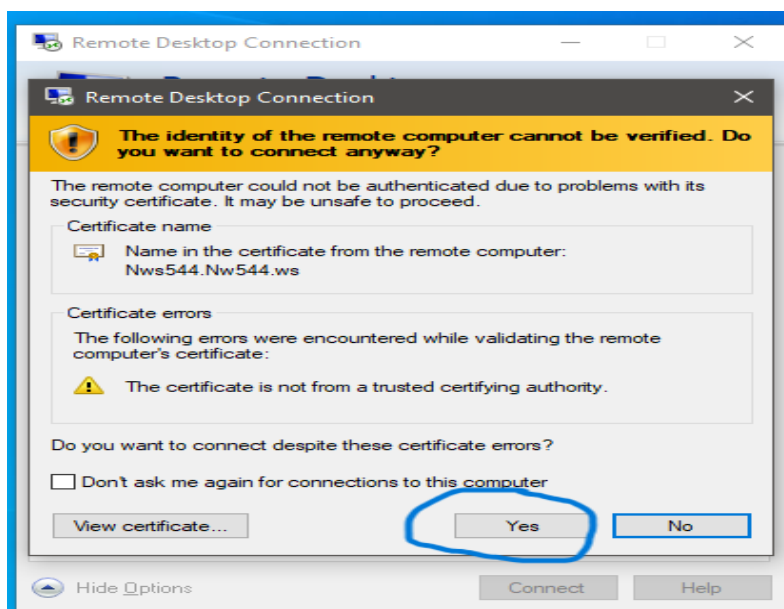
Remote Desktop Connection

Remote Desktop Connection

The identity of the remote computer cannot be verified. Do you want to connect anyway?

The remote computer could not be authenticated due to problems with its security certificate. It may be unsafe to proceed.

Certificate name

Name in the certificate from the remote computer: Nws544.Nw544.ws

Certificate errors

The following errors were encountered while validating the remote computer's certificate:

The certificate is not from a trusted certifying authority.

Do you want to connect despite these certificate errors?

Don't ask me again for connections to this computer

View certificate...

Yes

No

Hide Options

Connect

Help